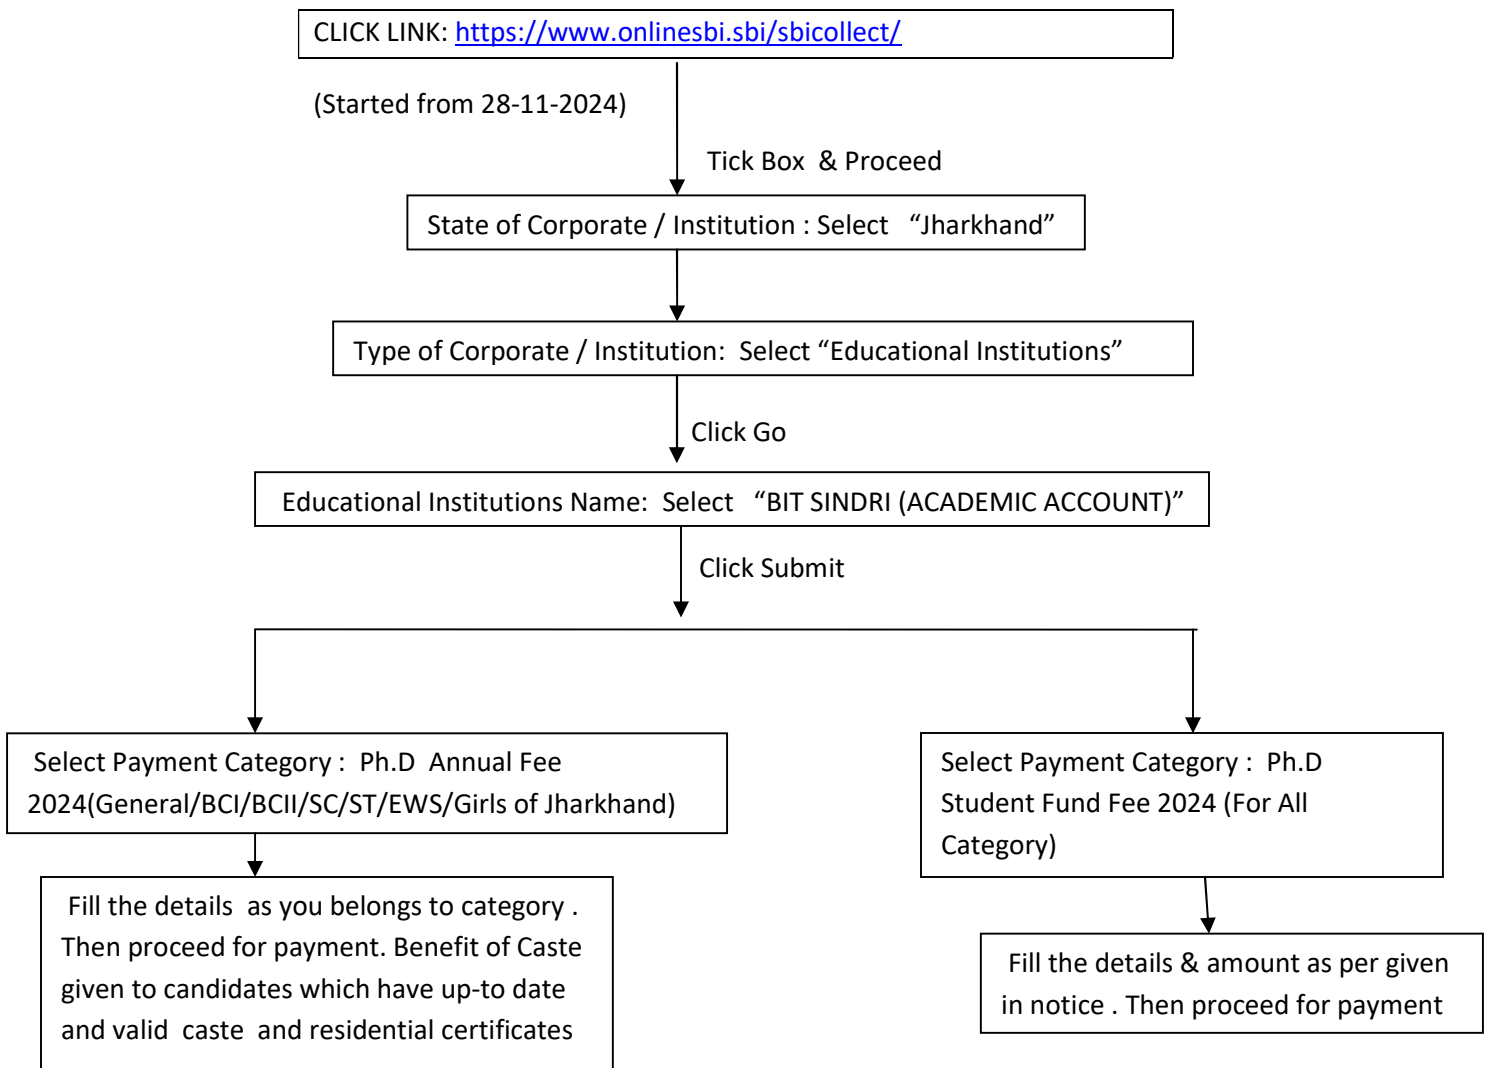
CLICK LINK: https://www.onlinesbi.sbi/sbicollect/

(Started from 28-11-2024)

Tick Box & Proceed

State of Corporate / Institution : Select "Jharkhand"

Type of Corporate / Institution: Select "Educational Institutions"

Click Go

Educational Institutions Name: Select "BIT SINDRI (ACADEMIC ACCOUNT)"

Click Submit

Select Payment Category : Ph.D Annual Fee 2024(General/BCI/BCII/SC/ST/EWS/Girls of Jharkhand)

Fill the details as you belongs to category . Then proceed for payment. Benefit of Caste given to candidates which have up-to date and valid caste and residential certificates

Select Payment Category : Ph.D Student Fund Fee 2024 (For All Category)

Fill the details & amount as per given in notice . Then proceed for payment